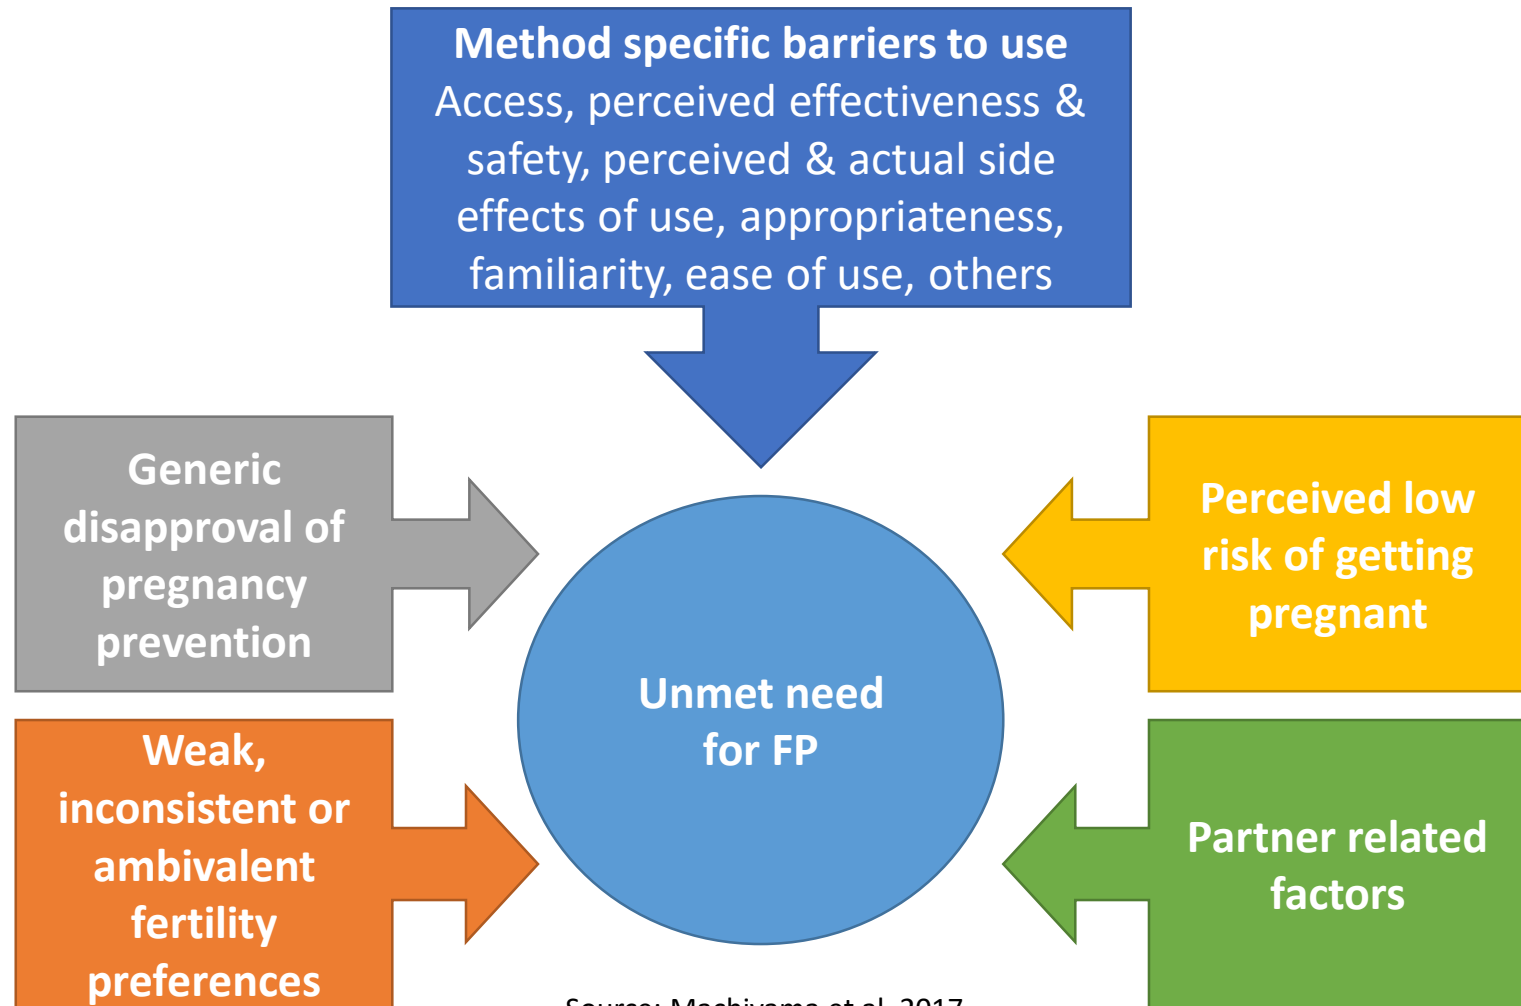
Method specific barriers to use
Access, perceived effectiveness & safety, perceived & actual side effects of use, appropriateness, familiarity, ease of use, others

Generic disapproval of pregnancy prevention

Perceived low risk of getting pregnant

Unmet need for FP

Weak, inconsistent or ambivalent fertility preferences

Partner related factors

Source: Machiyama et al. 2017